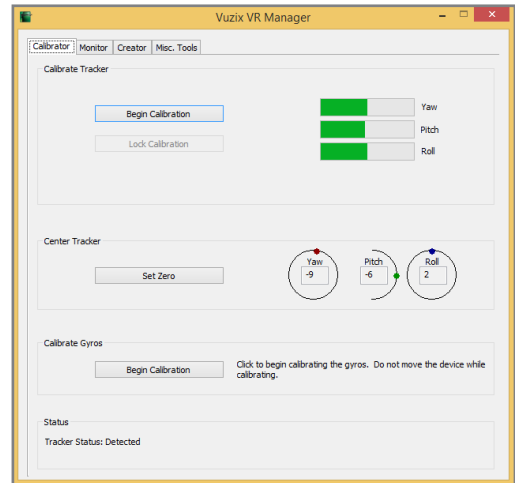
Vuzix VR Manager

Calibrator Monitor Creator Misc. Tools

Calibrate Tracker

Begin Calibration

Lock Calibration

Yaw

Pitch

Roll

Center Tracker

Set Zero

Yaw
-9

Pitch
-6

Roll
2

Calibrate Gyros

Begin Calibration

Click to begin calibrating the gyros. Do not move the device while calibrating.

Status

Tracker Status: Detected